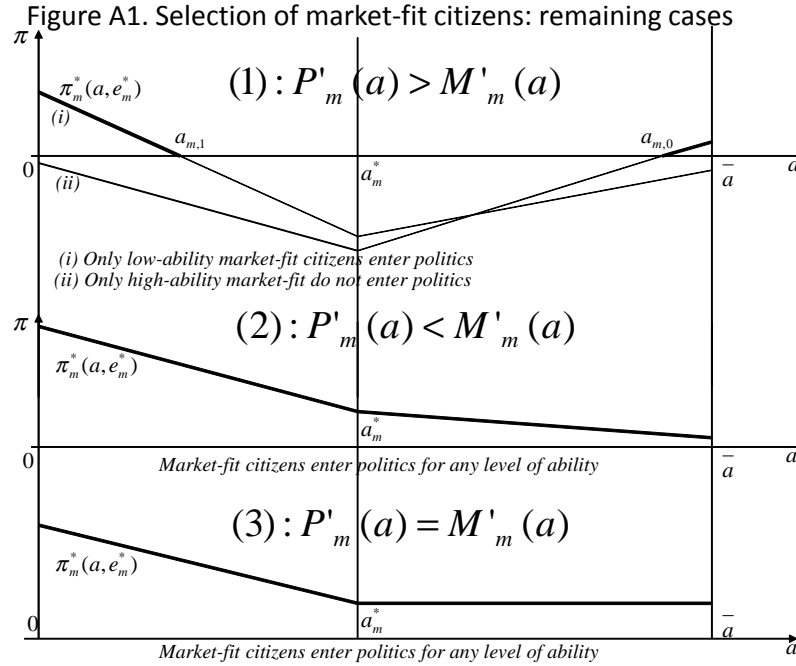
Figure A1. Selection of market-fit citizens: remaining cases

$\pi$

$(1): P'_m(a) > M'_m(a)$

$\pi^*_m(a, e^*_m)$

(i)

$a_{m,1}$

$a_{m,0}$

0

(ii)

$a^*_m$

$\bar{a}$

$a$

(i) Only low-ability market-fit citizens enter politics
(ii) Only high-ability market-fit do not enter politics

$\pi$

$(2): P'_m(a) < M'_m(a)$

$\pi^*_m(a, e^*_m)$

$a^*_m$

0

Market-fit citizens enter politics for any level of ability

$\bar{a}$

$a$

$(3): P'_m(a) = M'_m(a)$

$\pi^*_m(a, e^*_m)$

0

$a^*_m$

$\bar{a}$

Market-fit citizens enter politics for any level of ability

$a$